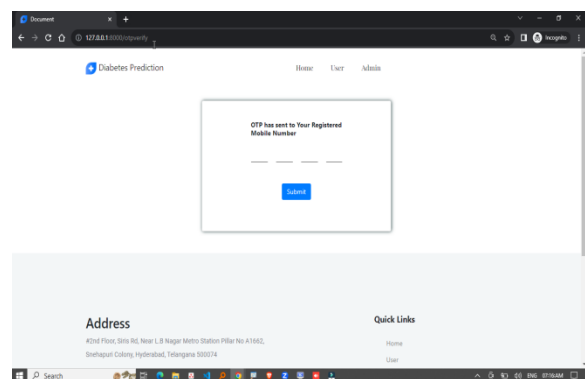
Document

127.0.0.1:8000/otpverify

Incognito

Diabetes Prediction

Home User Admin

OTP has sent to Your Registered Mobile Number

Submit

Address

#2nd Floor, Sins Rd, Near L.B Nagar Metro Station Pillar No A1662, Snehapuri Colony, Hyderabad, Telangana 500074

Quick Links

Home

User

Search

ENG 07:16AM